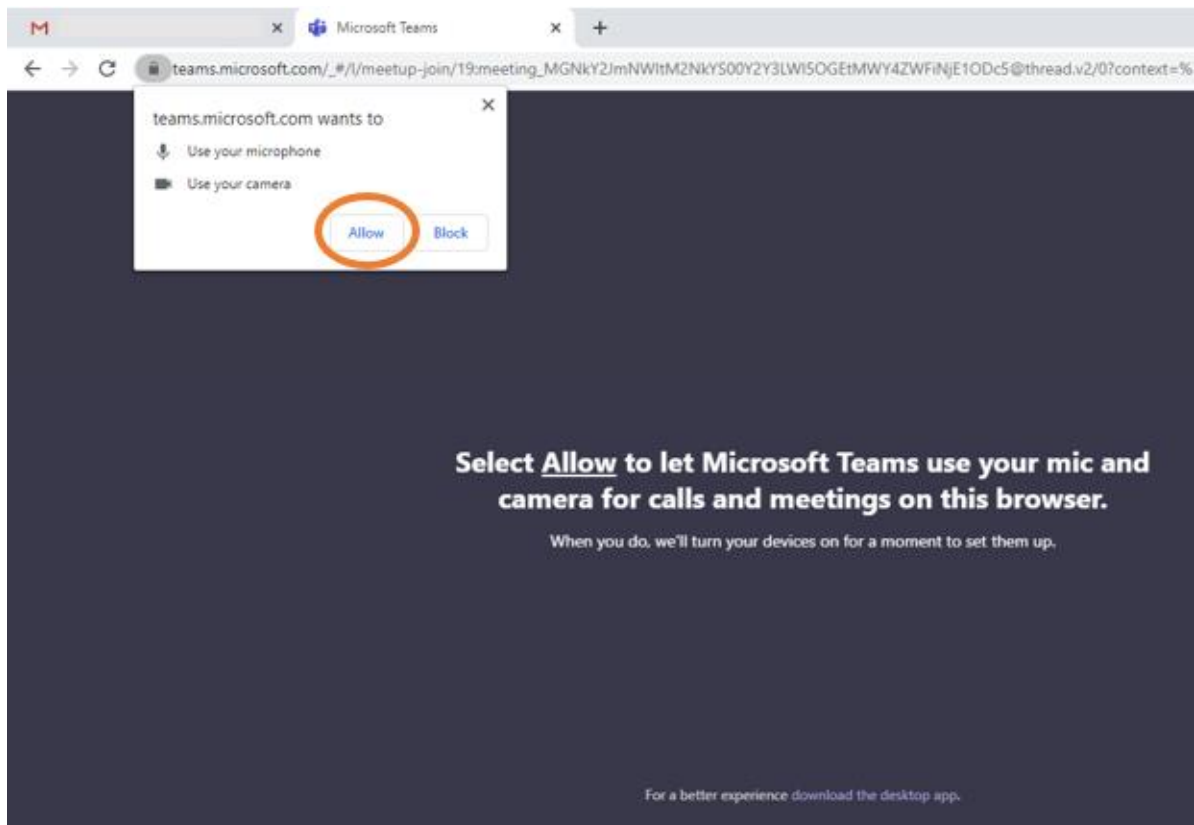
M ×
Microsoft Teams ×
+

teams.microsoft.com/_#/l/meetup-join/19:meeting_MGNkY2JmNWItM2NkYS00Y2Y3LWI5OGEtMWY4ZWFiNjE1ODc5@thread.v2/0?context=%

teams.microsoft.com wants to
Use your microphone
Use your camera
Allow
Block

Select Allow to let Microsoft Teams use your mic and camera for calls and meetings on this browser.

When you do, we'll turn your devices on for a moment to set them up.

For a better experience download the desktop app.